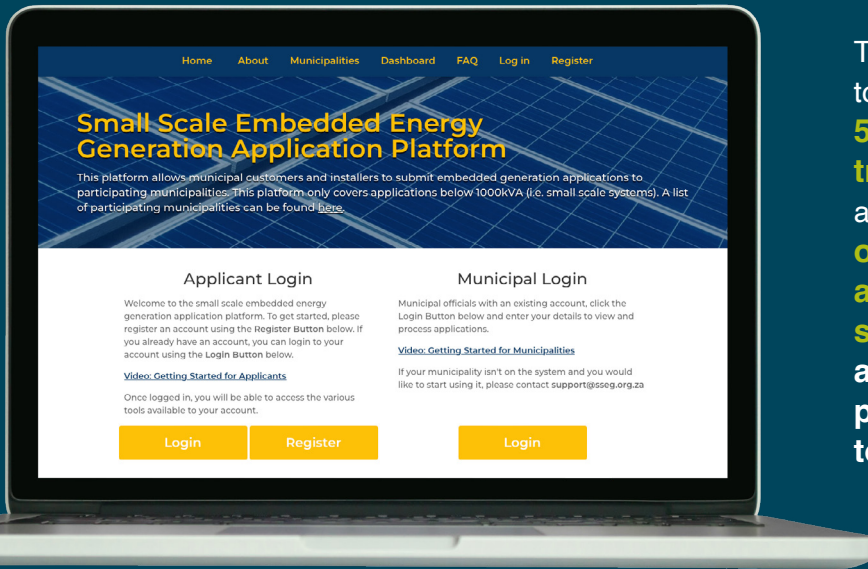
Home About Municipalities Dashboard FAQ Log in Register

Small Scale Embedded Energy Generation Application Platform

This platform allows municipal customers and installers to submit embedded generation applications to participating municipalities. This platform only covers applications below 1000kVA (i.e. small scale systems). A list of participating municipalities can be found here.

Applicant Login

Welcome to the small scale embedded energy generation application platform. To get started, please register an account using the Register Button below. If you already have an account, you can login to your account using the Login Button below.

Video: Getting Started for Applicants

Once logged in, you will be able to access the various tools available to your account.

Login Register

Municipal Login

Municipal officials with an existing account, click the Login Button below and enter your details to view and process applications.

Video: Getting Started for Municipalities

If your municipality isn't on the system and you would like to start using it, please contact support@sseg.org.za

Login

T
t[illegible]
5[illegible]
t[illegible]
a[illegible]
c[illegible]
a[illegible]
s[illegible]
a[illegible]
p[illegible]
t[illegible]